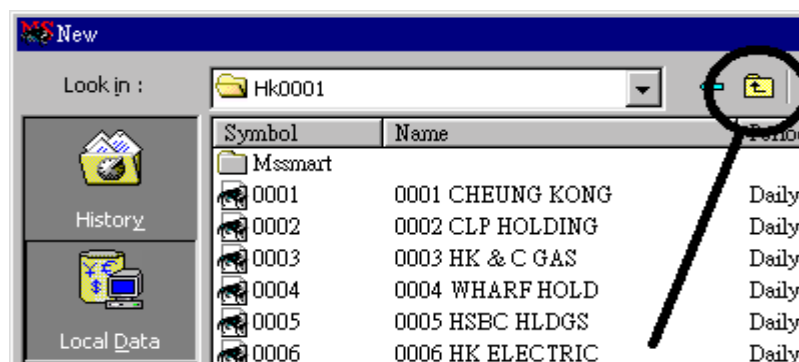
MS New

Look in : Hk0001

History

Local Data

| Symbol | Name | Perio |
|---|---|---|
| Mssmart | | |
| 0001 | 0001 CHEUNG KONG | Daily |
| 0002 | 0002 CLP HOLDING | Daily |
| 0003 | 0003 HK & C GAS | Daily |
| 0004 | 0004 WHARF HOLD | Daily |
| 0005 | 0005 HSBC HLDGS | Daily |
| 0006 | 0006 HK ELECTRIC | Daily |